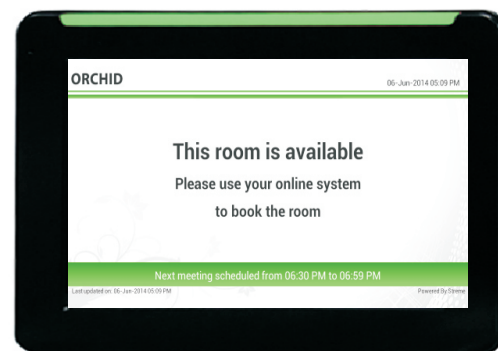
ORCHID

06-Jun-2014 05:09 PM

This room is available

Please use your online system

to book the room

Next meeting scheduled from 06:30 PM to 06:59 PM

Last updated on: 06-Jun-2014 05:09 PM

Powered By Streme